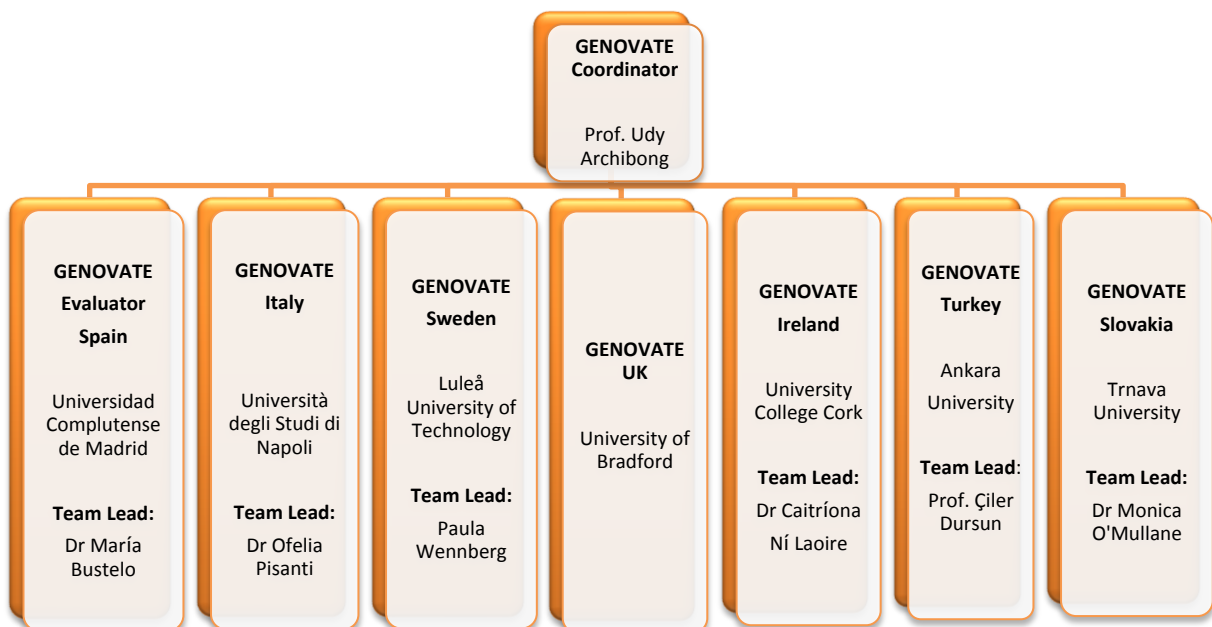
GENOVATE Coordinator

Prof. Udy Archibong

GENOVATE Evaluator Spain

Universidad Complutense de Madrid

Team Lead:

Dr María Bustelo

GENOVATE Italy

Università degli Studi di Napoli

Team Lead:

Dr Ofelia Pisanti

GENOVATE Sweden

Luleå University of Technology

Team Lead:

Paula Wennberg

GENOVATE UK

University of Bradford

GENOVATE Ireland

University College Cork

Team Lead:

Dr Caitríona Ní Laoire

GENOVATE Turkey

Ankara University

Team Lead:

Prof. Çiler Dursun

GENOVATE Slovakia

Trnava University

Team Lead:

Dr Monica O'Mullane